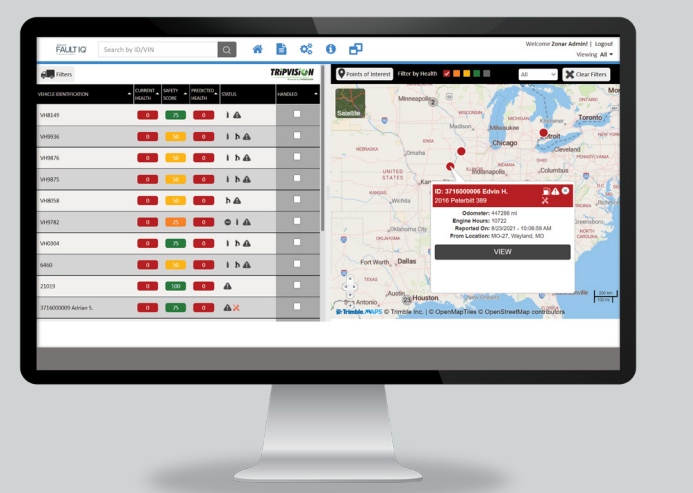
FAULT IQ

Search by ID/VIN

Welcome Zonar Admin! | Logout

Viewing All

Filters

TRIPVISION

Points of Interest

Filter by Health

All

Clear Filters

| VEHICLE IDENTIFICATION | CURRENT HEALTH | SAFETY SCORE | PREDICTED HEALTH | STATUS | HANDLED |
|---|---|---|---|---|---|
| VH8149 | 0 | 75 | 0 | | |
| VH9936 | 0 | 50 | 0 | | |
| VH9876 | 0 | 50 | 0 | | |
| VH9875 | 0 | 50 | 0 | | |
| VH8058 | 0 | 50 | 0 | | |
| VH9782 | 0 | 25 | 0 | | |
| VH0304 | 0 | 75 | 0 | | |
| 6460 | 0 | 50 | 0 | | |
| 21019 | 0 | 100 | 0 | | |
| 3716000009 Adrian S. | 0 | 75 | 0 | | |

Satellite

Minneapolis

Milwaukee

Toronto

Detroit

Chicago

Cleveland

Madison

NEBRASKA

Omaha

Indianapolis

Columbus

UNITED STATES

Kansas

Wichita

Oklahoma City

Fort Worth

Dallas

TEXAS

Antonio

Houston

ID: 3716000006 Edvin H.

2016 Peterbilt 389

Odometer: 447286 mi

Engine Hours: 10722

Reported On: 8/23/2021 - 10:06:58 AM

From Location: MO-27, Wayland, MO

VIEW

Trimble MAPS © Trimble Inc. | © OpenMapTiles © OpenStreetMap contributors

200 km

100 mi